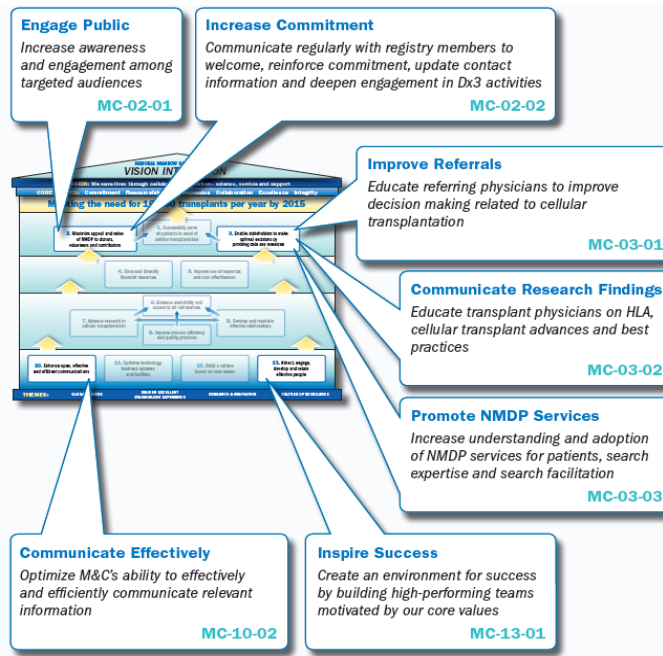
Engage Public

Increase awareness and engagement among targeted audiences

MC-02-01

Increase Commitment

Communicate regularly with registry members to welcome, reinforce commitment, update contact information and deepen engagement in Dx3 activities

MC-02-02

VISION IN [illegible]

Meeting the need for 10,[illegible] transplants per year by 2015

Improve Referrals

Educate referring physicians to improve decision making related to cellular transplantation

MC-03-01

Communicate Research Findings

Educate transplant physicians on HLA, cellular transplant advances and best practices

MC-03-02

Promote NMDP Services

Increase understanding and adoption of NMDP services for patients, search expertise and search facilitation

MC-03-03

Communicate Effectively

Optimize M&C's ability to effectively and efficiently communicate relevant information

MC-10-02

Inspire Success

Create an environment for success by building high-performing teams motivated by our core values

MC-13-01